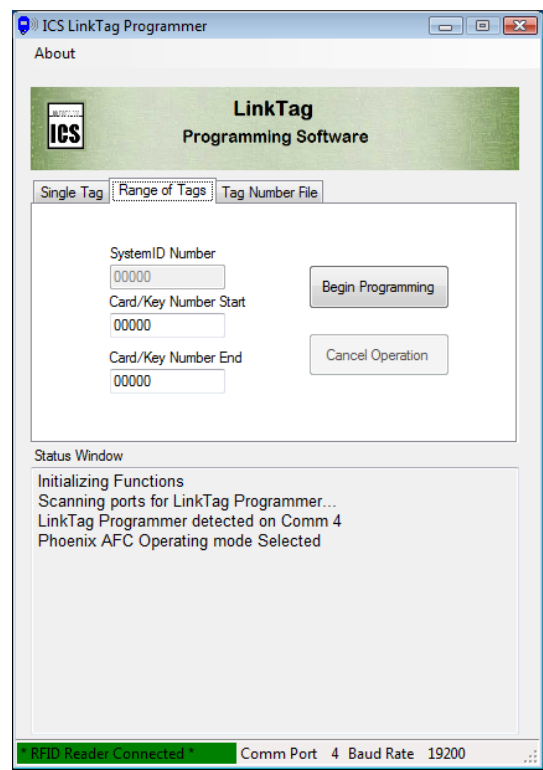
ICS LinkTag Programmer

About

ICS

LinkTag
Programming Software

Single Tag | Range of Tags | Tag Number File

SystemID Number
00000
Card/Key Number Start
00000
Card/Key Number End
00000

Begin Programming

Cancel Operation

Status Window

Initializing Functions
Scanning ports for LinkTag Programmer...
LinkTag Programmer detected on Comm 4
Phoenix AFC Operating mode Selected

* RFID Reader Connected * Comm Port 4 Baud Rate 19200